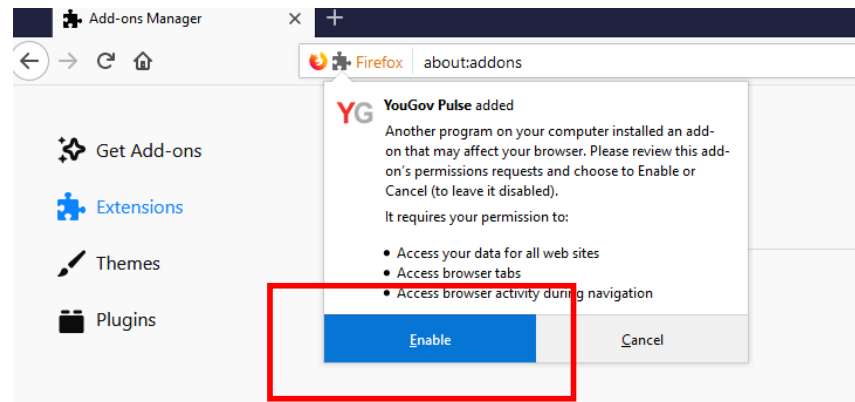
Add-ons Manager

Firefox about:addons

Get Add-ons

Extensions

Themes

Plugins

YG YouGov Pulse added

Another program on your computer installed an add-on that may affect your browser. Please review this add-on's permissions requests and choose to Enable or Cancel (to leave it disabled).

It requires your permission to:

- Access your data for all web sites
- Access browser tabs
- Access browser activity during navigation

Enable

Cancel